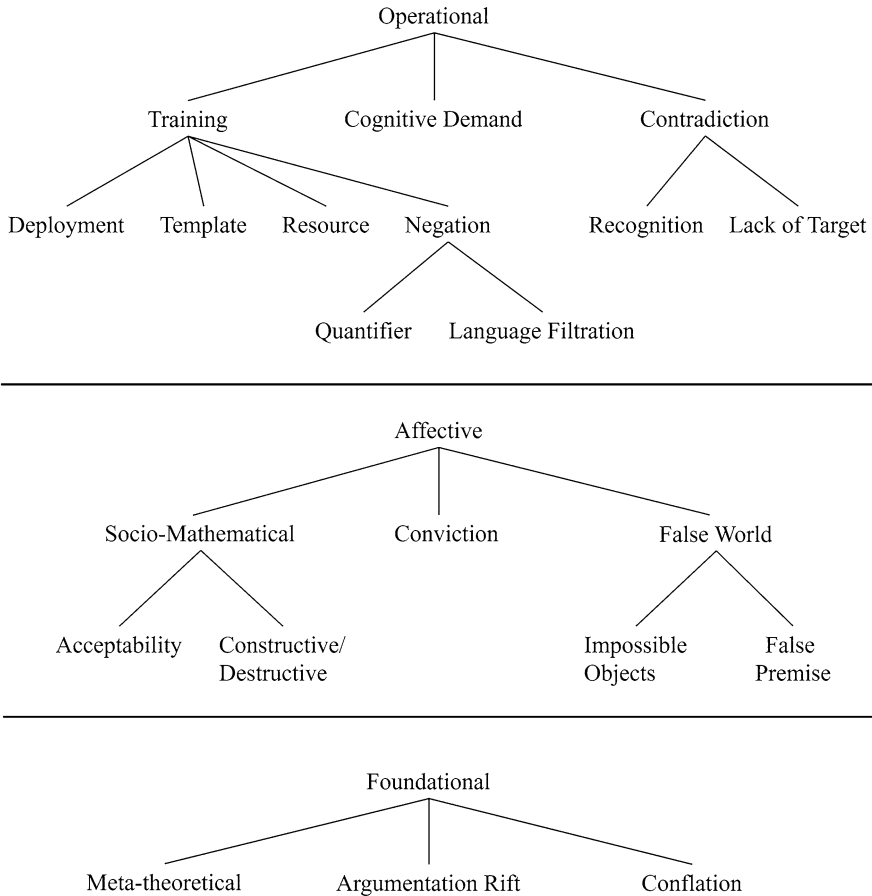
Operational

Training

Cognitive Demand

Contradiction

Deployment

Template

Resource

Negation

Recognition

Lack of Target

Quantifier

Language Filtration

Affective

Socio-Mathematical

Conviction

False World

Acceptability

Constructive/ Destructive

Impossible Objects

False Premise

Foundational

Meta-theoretical

Argumentation Rift

Conflation